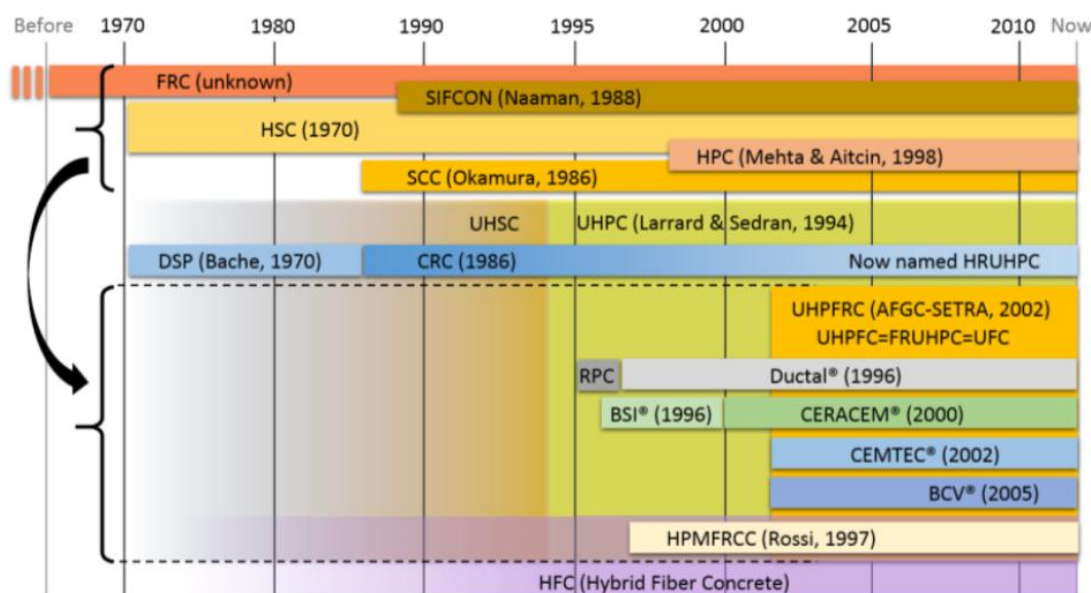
Before 1970 1980 1990 1995 2000 2005 2010 Now

FRC (unknown)
SIFCON (Naaman, 1988)
HSC (1970)
HPC (Mehta & Aitcin, 1998)
SCC (Okamura, 1986)
UHSC
UHPC (Larrard & Sedran, 1994)
DSP (Bache, 1970)
CRC (1986)
Now named HRUHPC
UHPFRC (AFGC-SETRA, 2002)
UHPFC=FRUHPC=UFC
RPC
Ductal® (1996)
BSI® (1996)
CERACEM® (2000)
CEMTEC® (2002)
BCV® (2005)
HPMFRCC (Rossi, 1997)
HFC (Hybrid Fiber Concrete)